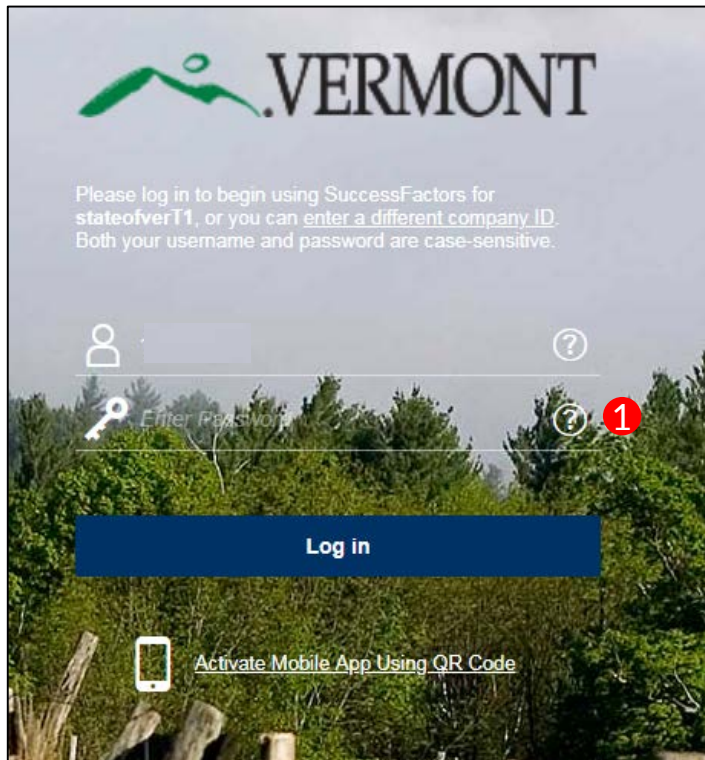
VERMONT

Please log in to begin using SuccessFactors for **stateofverT1**, or you can enter a different company ID. Both your username and password are case-sensitive.

?

Enter Password

?

1

Log in

Activate Mobile App Using QR Code